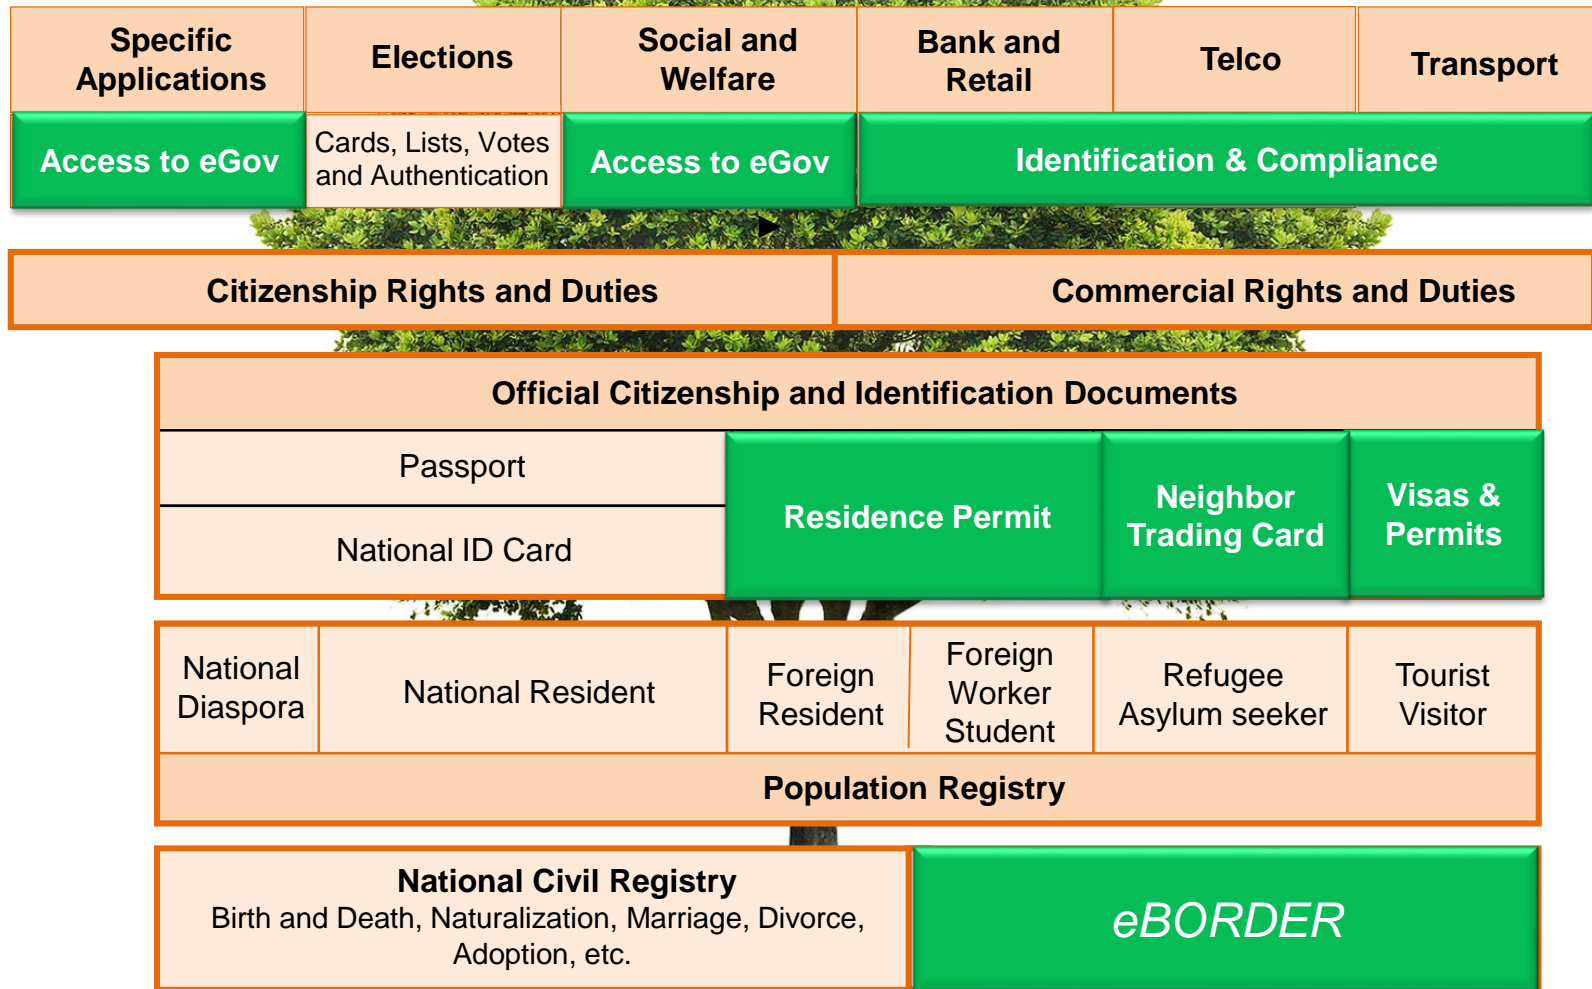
| Specific Applications | Elections | Social and Welfare | Bank and Retail | Telco | Transport |
|---|---|---|---|---|---|
| Access to eGov | Cards, Lists, Votes and Authentication | Access to eGov | Identification & Compliance | | |

| Citizenship Rights and Duties | Commercial Rights and Duties |
|---|---|

Official Citizenship and Identification Documents

| Passport | Residence Permit | Neighbor Trading Card | Visas & Permits |
|---|---|---|---|
| National ID Card | | | |

| National Diaspora | National Resident | Foreign Resident | Foreign Worker Student | Refugee Asylum seeker | Tourist Visitor |
|---|---|---|---|---|---|

Population Registry

National Civil Registry
Birth and Death, Naturalization, Marriage, Divorce, Adoption, etc.

eBORDER